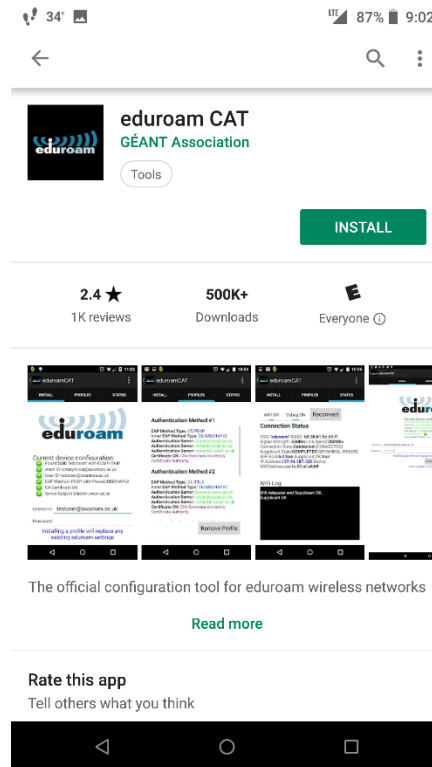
34° LTE 87% 9:02

eduroam

eduroam CAT
GÉANT Association
Tools

INSTALL

2.4 ★
1K reviews

500K+
Downloads

E
Everyone ⓘ

eduroamCAT
INSTALL PROFILES STATUS
eduroam
Current device configuration:
Username testuser@swansea.ac.uk
Password
Installing a profile will replace any existing eduroam settings

Authentication Method #1
Authentication Method #2
Remove Profile

WiFi ON Debug ON Reconnect
Connection Status
WiFi Log

The official configuration tool for eduroam wireless networks

Read more

Rate this app
Tell others what you think